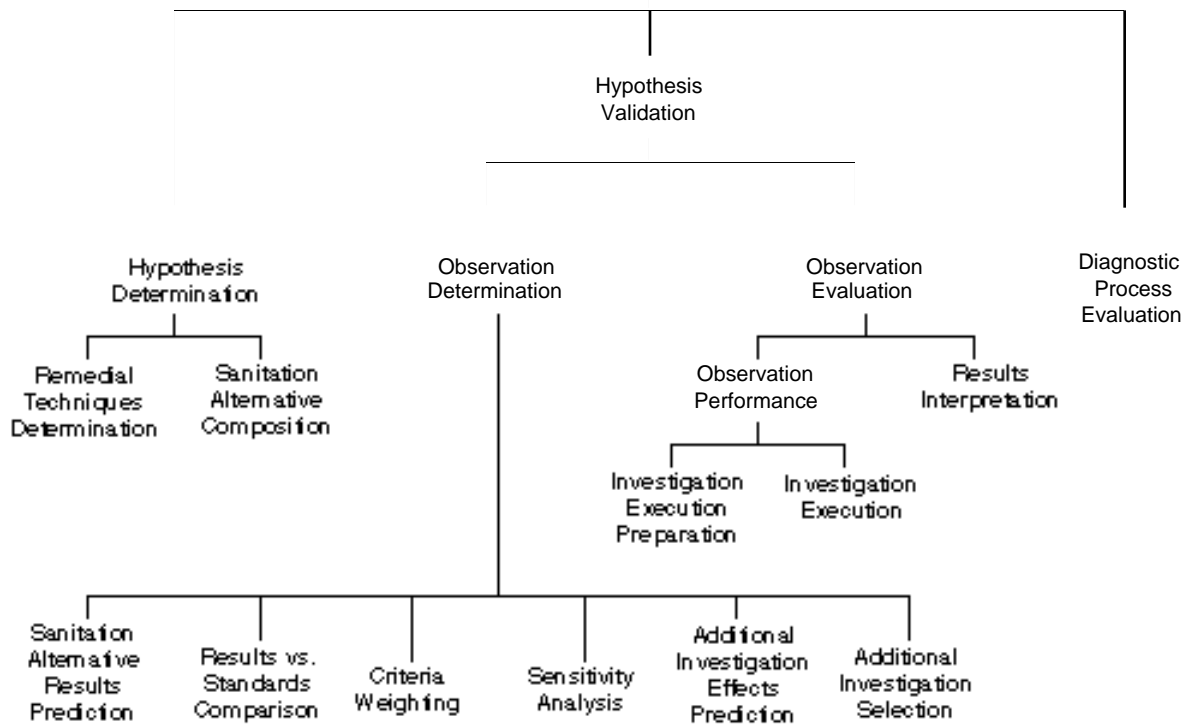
Hypothesis Validation

Hypothesis Determination

Observation Determination

Observation Evaluation

Diagnostic Process Evaluation

Remedial Techniques Determination

Sanitation Alternative Composition

Observation Performance

Results Interpretation

Investigation Execution Preparation

Investigation Execution

Sanitation Alternative Results Prediction

Results vs. Standards Comparison

Criteria Weighing

Sensitivity Analysis

Addifional Investigation Effects Prediction

Additional Investigation Selection